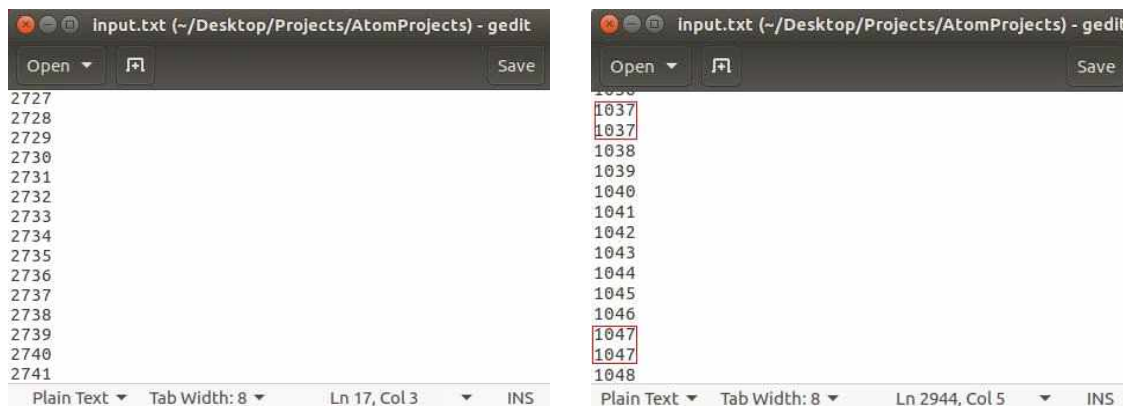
input.txt (~/Desktop/Projects/AtomProjects) - gedit

Open ▾ Save

2727
2728
2729
2730
2731
2732
2733
2734
2735
2736
2737
2738
2739
2740
2741

Plain Text ▾ Tab Width: 8 ▾ Ln 17, Col 3 ▾ INS

input.txt (~/Desktop/Projects/AtomProjects) - gedit

Open ▾ Save

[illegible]
1037
1037
1038
1039
1040
1041
1042
1043
1044
1045
1046
1047
1047
1048

Plain Text ▾ Tab Width: 8 ▾ Ln 2944, Col 5 ▾ INS